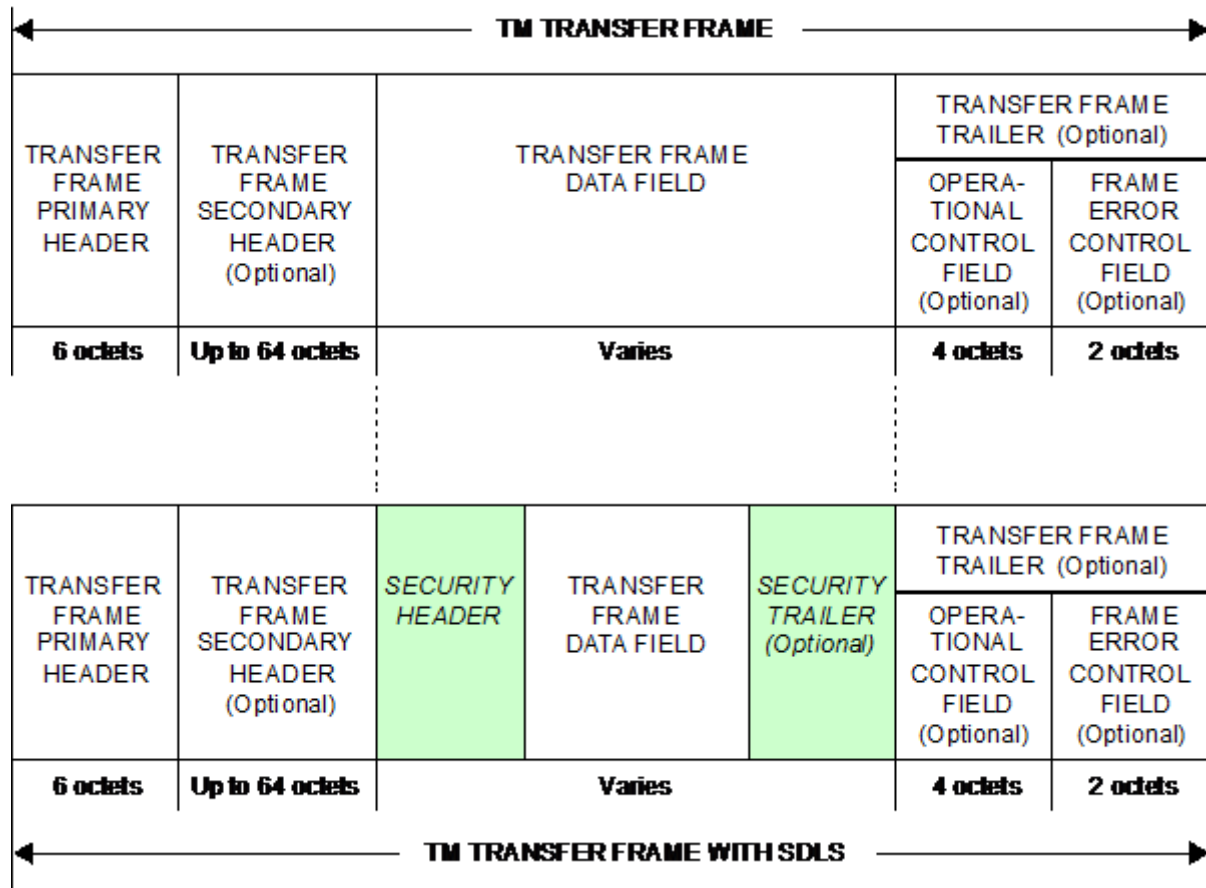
TM TRANSFER FRAME

| TRANSFER FRAME PRIMARY HEADER | TRANSFER FRAME SECONDARY HEADER (Optional) | TRANSFER FRAME DATA FIELD | TRANSFER FRAME TRAILER (Optional): OPERATIONAL CONTROL FIELD (Optional) | TRANSFER FRAME TRAILER (Optional): FRAME ERROR CONTROL FIELD (Optional) |
|---|---|---|---|---|
| 6 octets | Up to 64 octets | Varies | 4 octets | 2 octets |

| TRANSFER FRAME PRIMARY HEADER | TRANSFER FRAME SECONDARY HEADER (Optional) | SECURITY HEADER | TRANSFER FRAME DATA FIELD | SECURITY TRAILER (Optional) | TRANSFER FRAME TRAILER (Optional): OPERATIONAL CONTROL FIELD (Optional) | TRANSFER FRAME TRAILER (Optional): FRAME ERROR CONTROL FIELD (Optional) |
|---|---|---|---|---|---|---|
| 6 octets | Up to 64 octets | Varies | | | 4 octets | 2 octets |

TM TRANSFER FRAME WITH SDLS